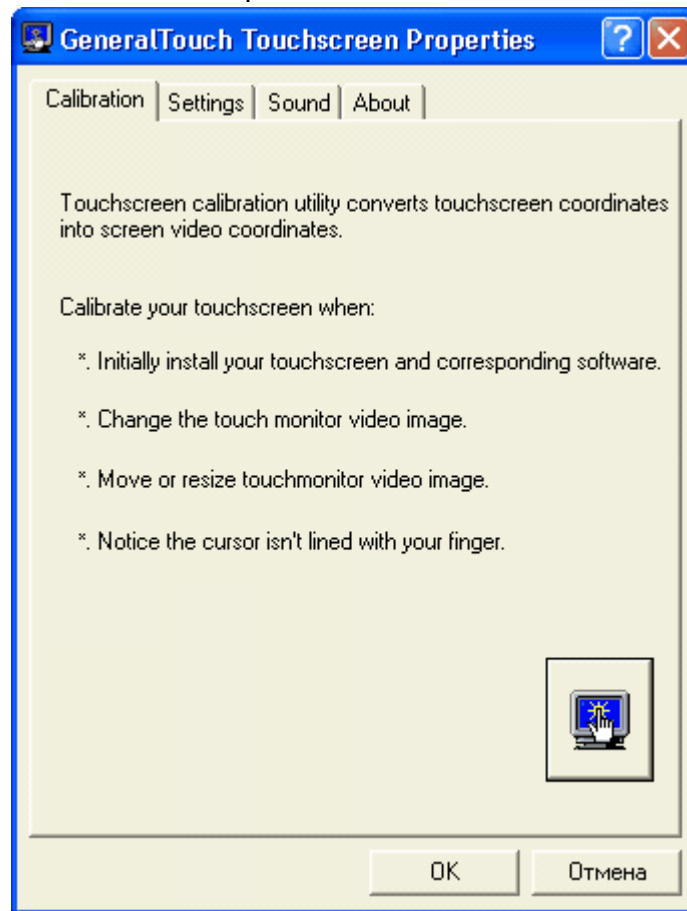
GeneralTouch Touchscreen Properties

?

Calibration | Settings | Sound | About

Touchscreen calibration utility converts touchscreen coordinates into screen video coordinates.

Calibrate your touchscreen when:

*. Initially install your touchscreen and corresponding software.

*. Change the touch monitor video image.

*. Move or resize touchmonitor video image.

*. Notice the cursor isn't lined with your finger.

OK

Отмена